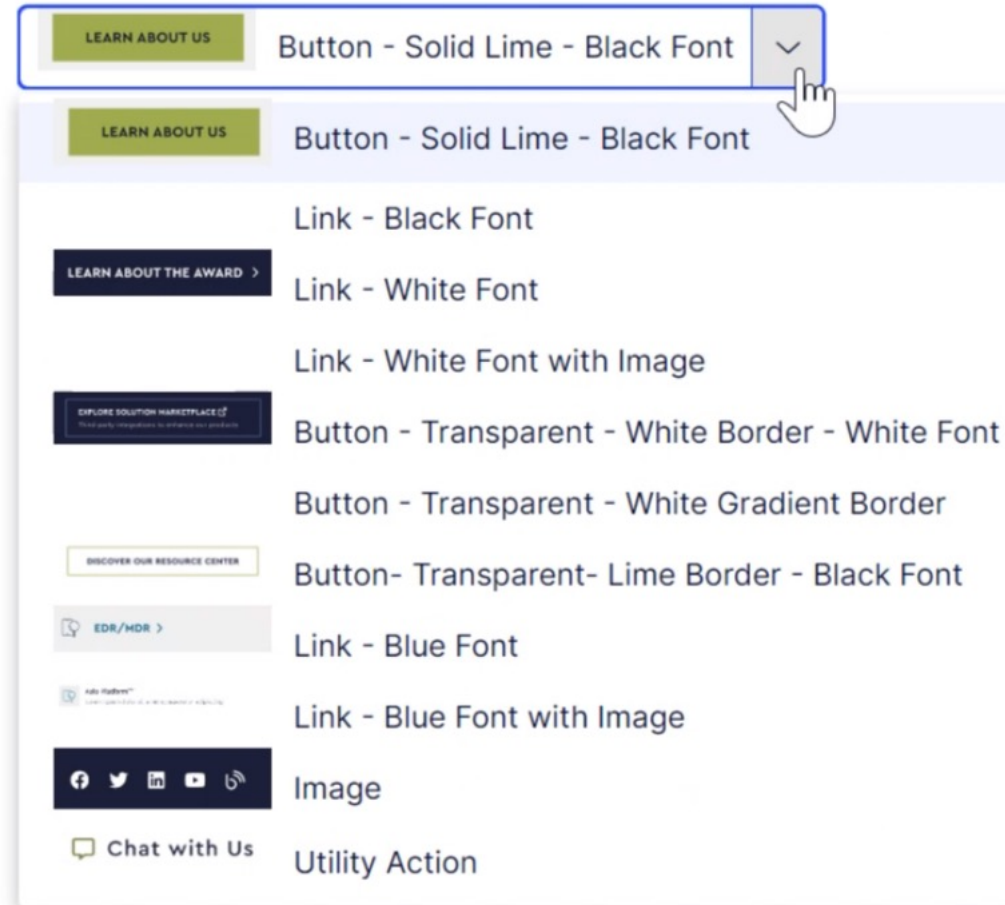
LEARN ABOUT US Button - Solid Lime - Black Font

LEARN ABOUT US Button - Solid Lime - Black Font

Link - Black Font

LEARN ABOUT THE AWARD > Link - White Font

Link - White Font with Image

EXPLORE SOLUTION MARKETPLACE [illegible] Button - Transparent - White Border - White Font

Button - Transparent - White Gradient Border

DISCOVER OUR RESOURCE CENTER Button- Transparent- Lime Border - Black Font

EDR/MDR > Link - Blue Font

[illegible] Link - Blue Font with Image

Image

Chat with Us Utility Action